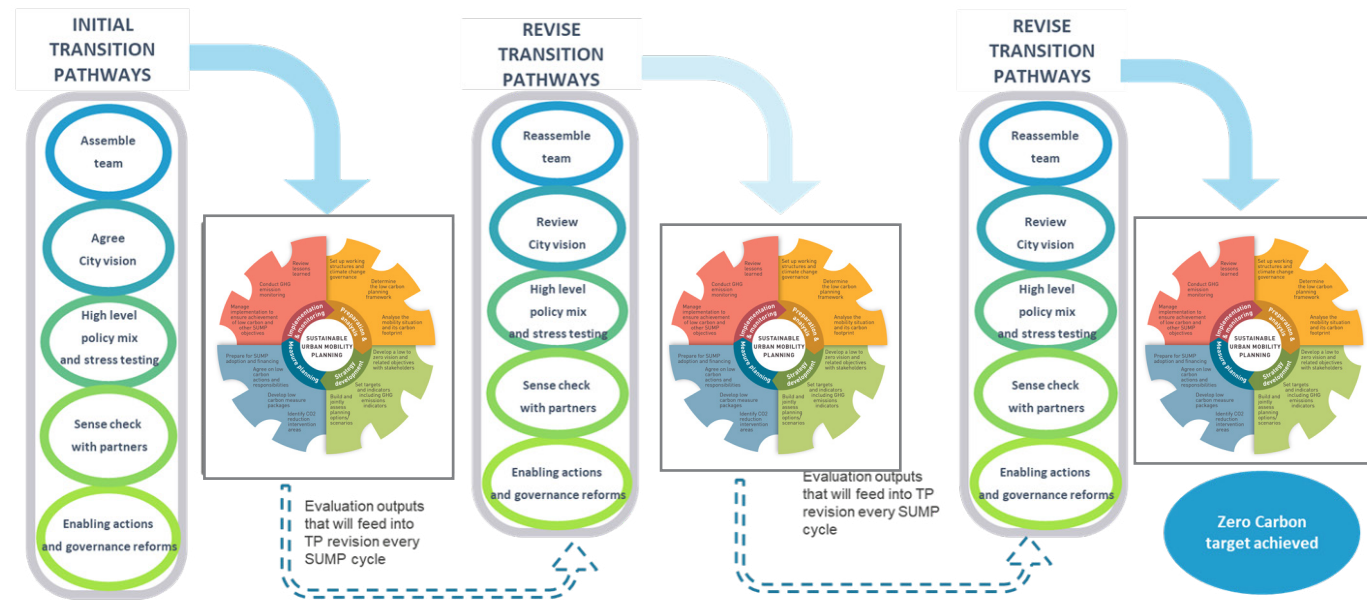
INITIAL TRANSITION PATHWAYS

Assemble team

Agree City vision

High level policy mix and stress testing

Sense check with partners

Enabling actions and governance reforms

Review lessons learned

Set up working structures and climate change governance

Determine the low carbon planning framework

Conduct GHG emission monitoring

Manage implementation to ensure achievement of low carbon and other SUMP objectives

Implementation & monitoring

Preparation & analysis

SUSTAINABLE URBAN MOBILITY PLANNING

Analyse the mobility situation and its carbon footprint

Prepare for SUMP adoption and financing

Measure planning

Strategy development

Develop a low to zero vision and related objectives with stakeholders

Agree on low carbon actions and responsibilities

Develop low carbon measure packages

Identify CO2 reduction intervention areas

Build and jointly assess planning options/ scenarios

Set targets and indicators including GHG emissions indicators

Evaluation outputs that will feed into TP revision every SUMP cycle

REVISE TRANSITION PATHWAYS

Reassemble team

Review City vision

High level policy mix and stress testing

Sense check with partners

Enabling actions and governance reforms

Review lessons learned

Set up working structures and climate change governance

Determine the low carbon planning framework

Conduct GHG emission monitoring

Manage implementation to ensure achievement of low carbon and other SUMP objectives

Implementation & monitoring

Preparation & analysis

SUSTAINABLE URBAN MOBILITY PLANNING

Analyse the mobility situation and its carbon footprint

Prepare for SUMP adoption and financing

Measure planning

Strategy development

Develop a low to zero vision and related objectives with stakeholders

Agree on low carbon actions and responsibilities

Develop low carbon measure packages

Identify CO2 reduction intervention areas

Build and jointly assess planning options/ scenarios

Set targets and indicators including GHG emissions indicators

Evaluation outputs that will feed into TP revision every SUMP cycle

REVISE TRANSITION PATHWAYS

Reassemble team

Review City vision

High level policy mix and stress testing

Sense check with partners

Enabling actions and governance reforms

Review lessons learned

Set up working structures and climate change governance

Determine the low carbon planning framework

Conduct GHG emission monitoring

Manage implementation to ensure achievement of low carbon and other SUMP objectives

Implementation & monitoring

Preparation & analysis

SUSTAINABLE URBAN MOBILITY PLANNING

Analyse the mobility situation and its carbon footprint

Prepare for SUMP adoption and financing

Measure planning

Strategy development

Develop a low to zero vision and related objectives with stakeholders

Agree on low carbon actions and responsibilities

Develop low carbon measure packages

Identify CO2 reduction intervention areas

Build and jointly assess planning options/ scenarios

Set targets and indicators including GHG emissions indicators

Zero Carbon target achieved